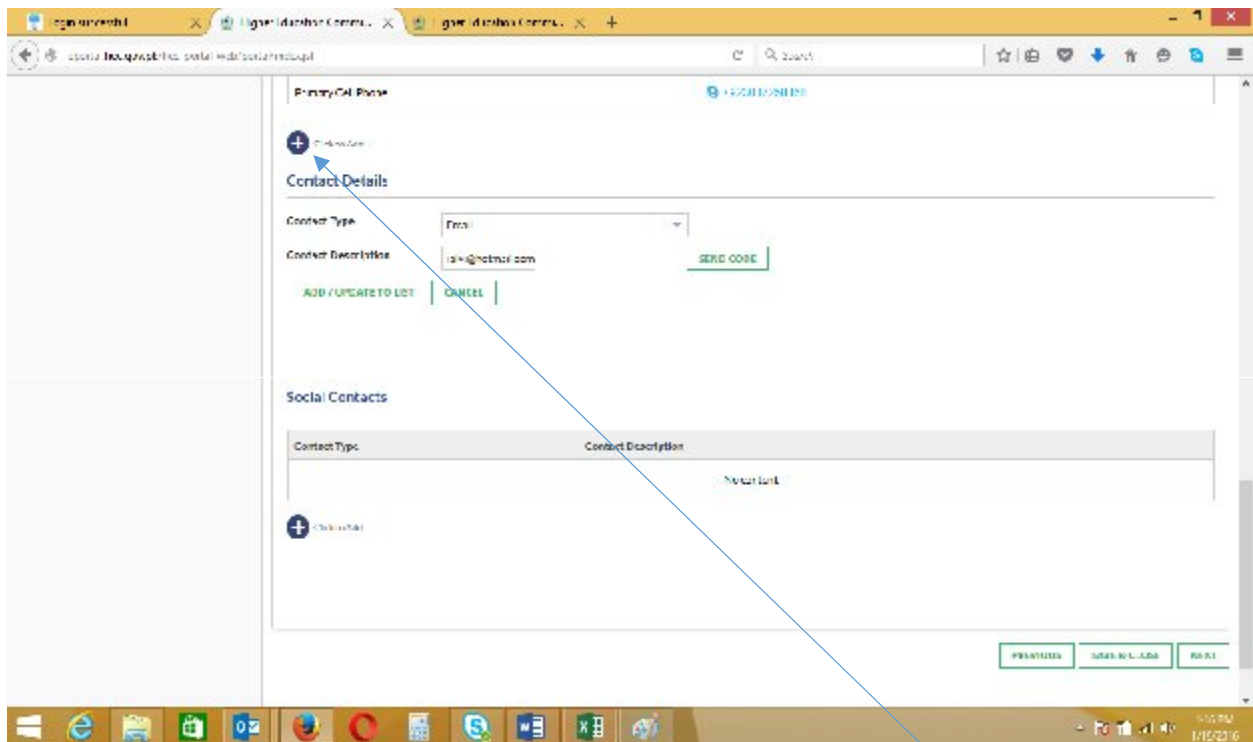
Login successful
Higher Education Comm...
Higher Education Comm...

Search

Primary Cell Phone

Click to Add

Contact Details

Contact Type
Email

Contact Description
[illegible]@hotmail.com

SEND CODE

ADD / UPDATE TO LIST
CANCEL

Social Contacts

| Contact Type | Contact Description |
|---|---|
| | No record |

Click to Add

PREVIOUS
SAVE & CLOSE
NEXT

1/15/2016